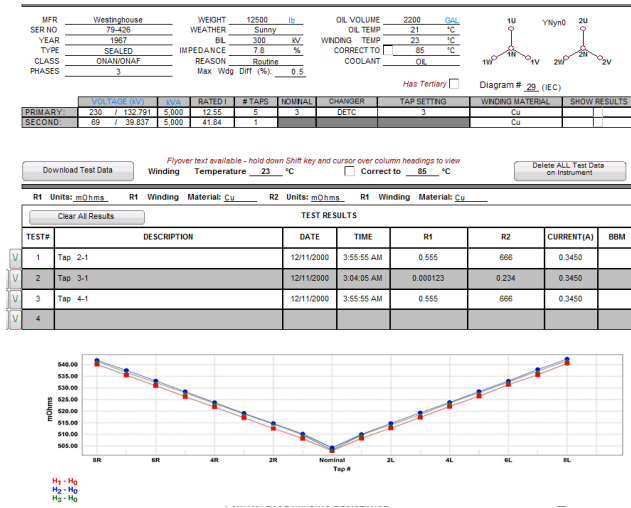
MFR Westinghouse
SER NO 79-426
YEAR 1967
TYPE SEALED
CLASS ONAN/ONAF
PHASES 3

WEIGHT 12500 lb
WEATHER Sunny
BIL 300 kV
IMPEDANCE 7.8 %
REASON Routine
Max Wdg Diff (%): 0.5

OIL VOLUME 2200 GAL
OIL TEMP 21 °C
WINDING TEMP 23 °C
CORRECT TO 85 °C
COOLANT OIL

Has Tertiary

1U YNyn0 2U
1N 2N
1W 1V 2W 2V

Diagram # 29 (IEC)

| | VOLTAGE (kV) | kVA | RATED I | # TAPS | NOMINAL | CHANGER | TAP SETTING | WINDING MATERIAL | SHOW RESULTS |
|---|---|---|---|---|---|---|---|---|---|
| PRIMARY: | 230 / 132.791 | 5,000 | 12.55 | 5 | 3 | DETC | 3 | Cu | |
| SECOND: | 69 / 39.837 | 5,000 | 41.84 | 1 | | | | Cu | |

Download Test Data

Flyover text available - hold down Shift key and cursor over column headings to view
Winding Temperature 23 °C Correct to 85 °C

Delete ALL Test Data on Instrument

R1 Units: mOhms R1 Winding Material: Cu R2 Units: mOhms R1 Winding Material: Cu

Clear All Results

TEST RESULTS

| TEST# | DESCRIPTION | DATE | TIME | R1 | R2 | CURRENT(A) | BBM |
|---|---|---|---|---|---|---|---|
| V 1 | Tap 2-1 | 12/11/2000 | 3:55:55 AM | 0.555 | 666 | 0.3450 | |
| V 2 | Tap 3-1 | 12/11/2000 | 3:04:05 AM | 0.000123 | 0.234 | 0.3450 | |
| V 3 | Tap 4-1 | 12/11/2000 | 3:55:55 AM | 0.555 | 666 | 0.3450 | |
| V 4 | | | | | | | |

540.00
535.00
530.00
525.00
520.00
515.00
510.00
505.00
mOhms
8R 6R 4R 2R Nominal 2L 4L 6L 8L
Tap #

$H_1 - H_0$
$H_2 - H_0$
$H_3 - H_0$